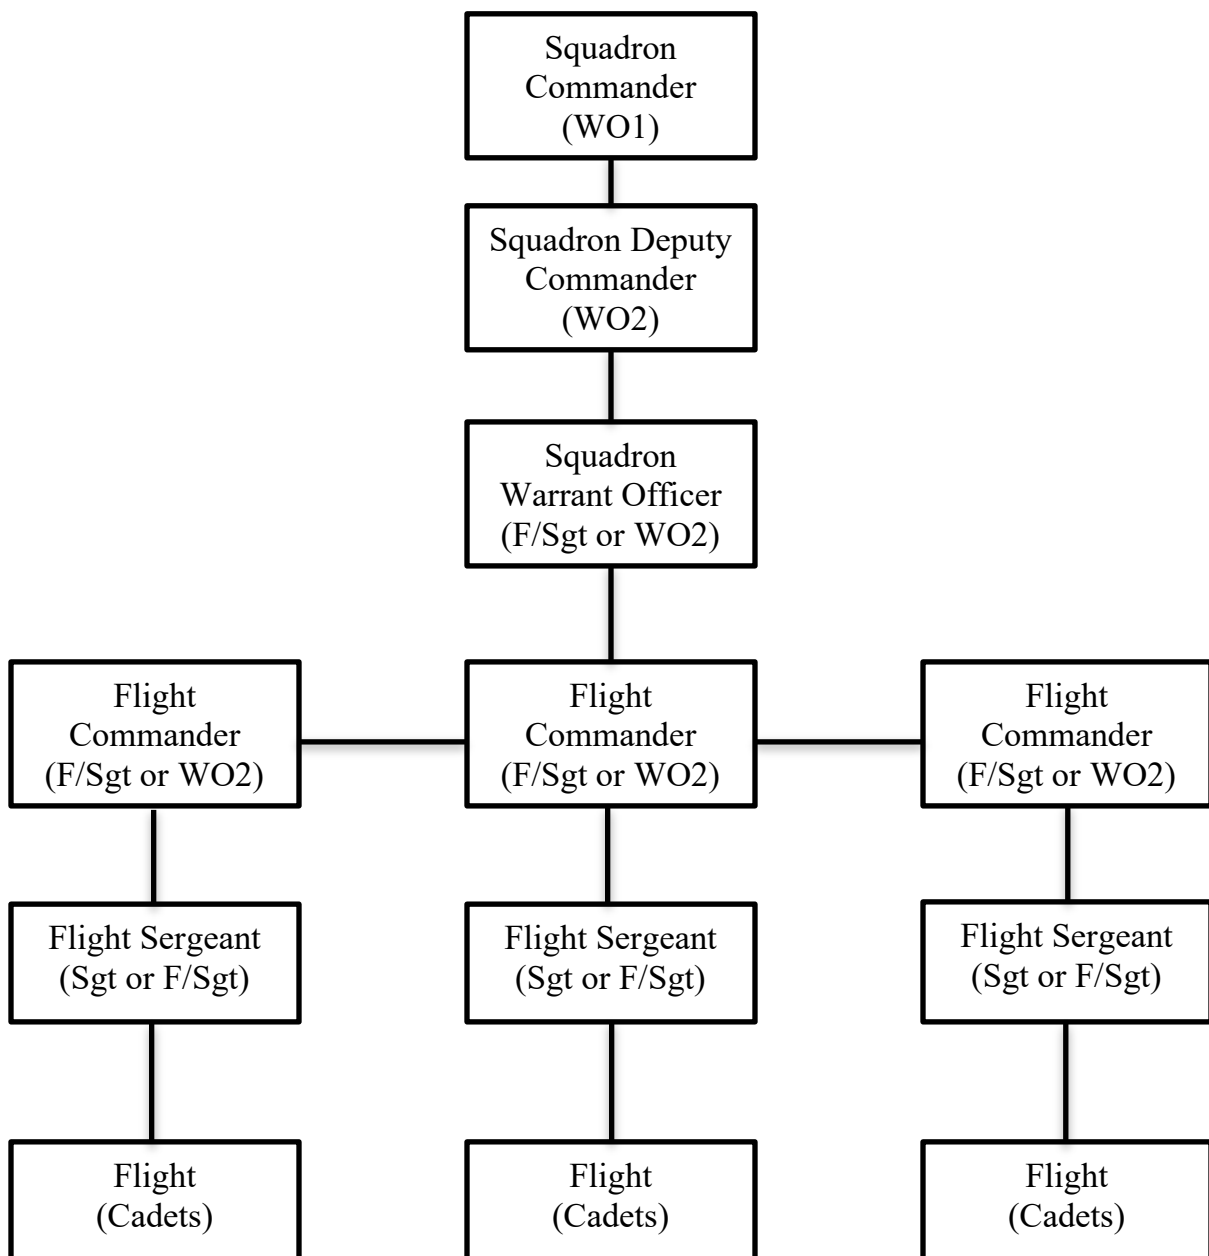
Squadron Commander (WO1)

Squadron Deputy Commander (WO2)

Squadron Warrant Officer (F/Sgt or WO2)

Flight Commander (F/Sgt or WO2)

Flight Commander (F/Sgt or WO2)

Flight Commander (F/Sgt or WO2)

Flight Sergeant (Sgt or F/Sgt)

Flight Sergeant (Sgt or F/Sgt)

Flight Sergeant (Sgt or F/Sgt)

Flight (Cadets)

Flight (Cadets)

Flight (Cadets)